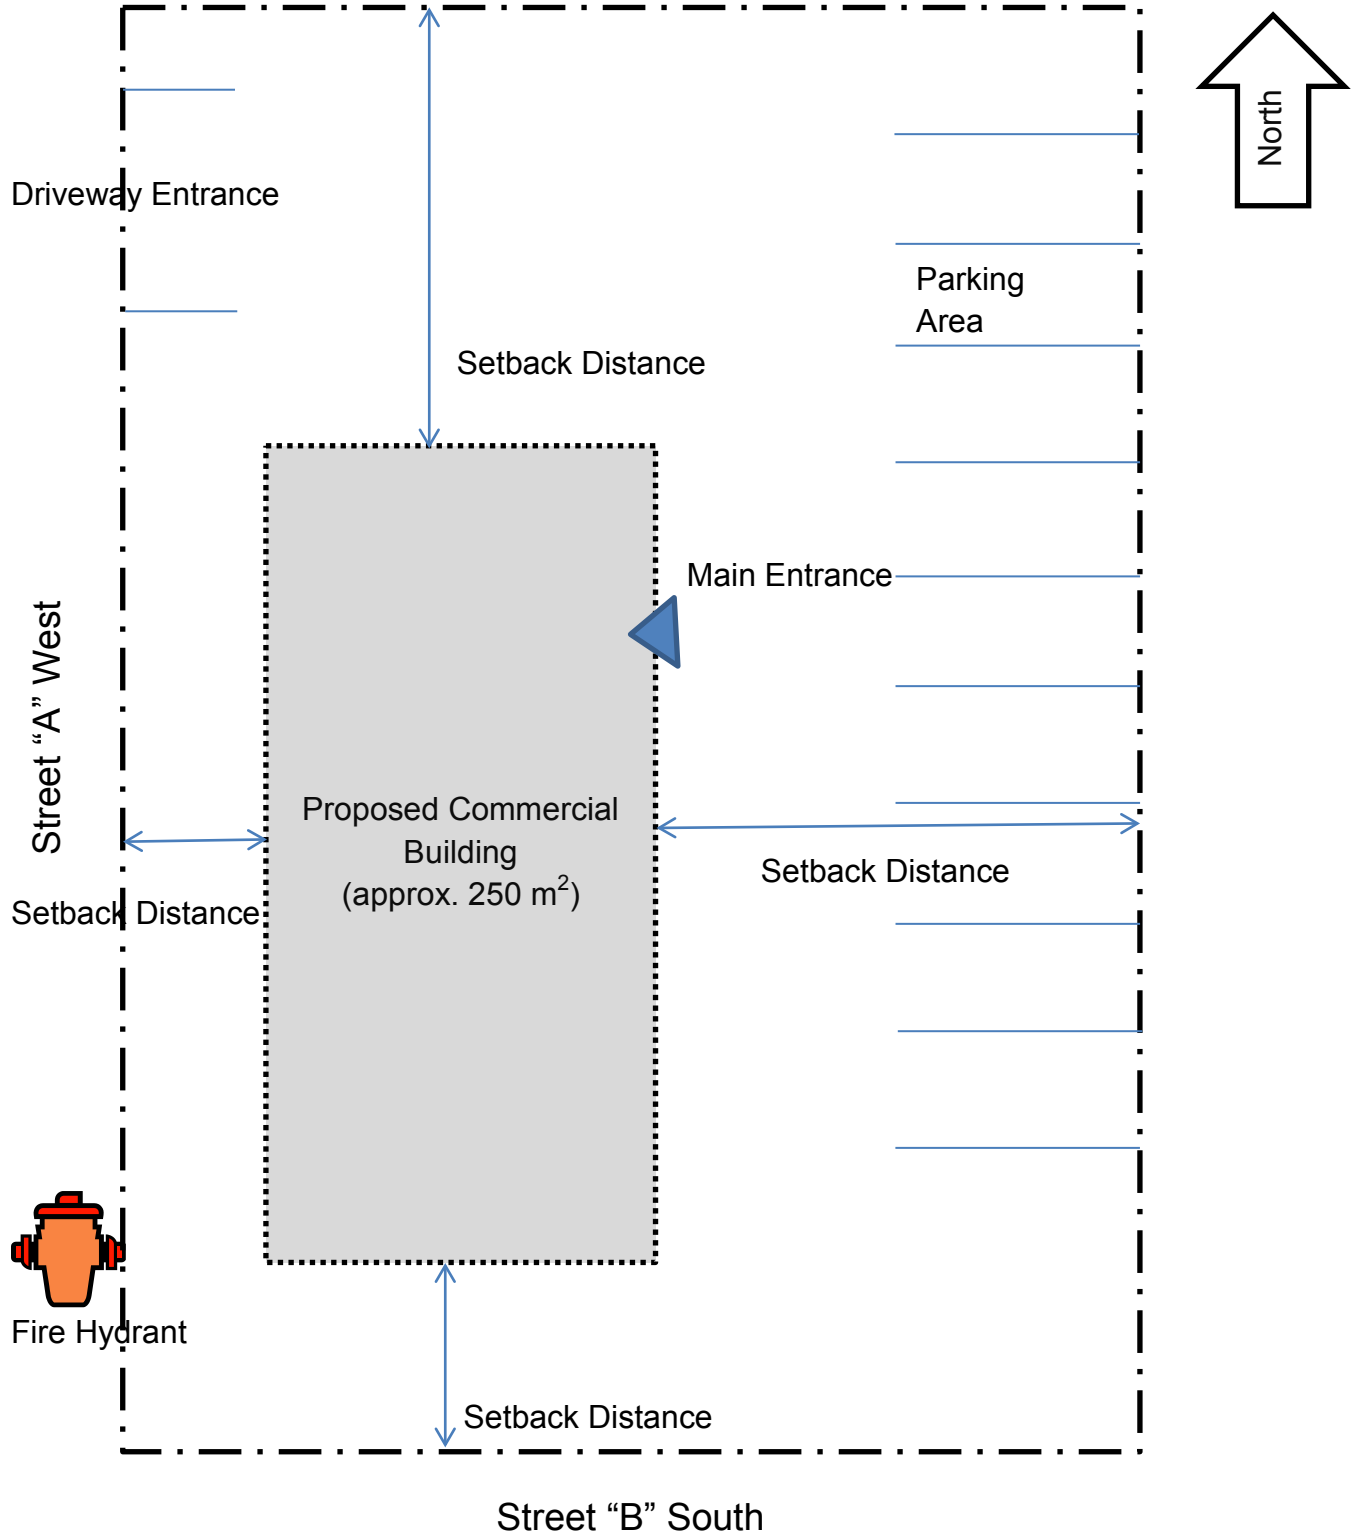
North

Driveway Entrance

Parking Area

Setback Distance

Main Entrance

Street “A” West

Proposed Commercial Building (approx. 250 m$^2$)

Setback Distance

Setback Distance

Fire Hydrant

Setback Distance

Street “B” South